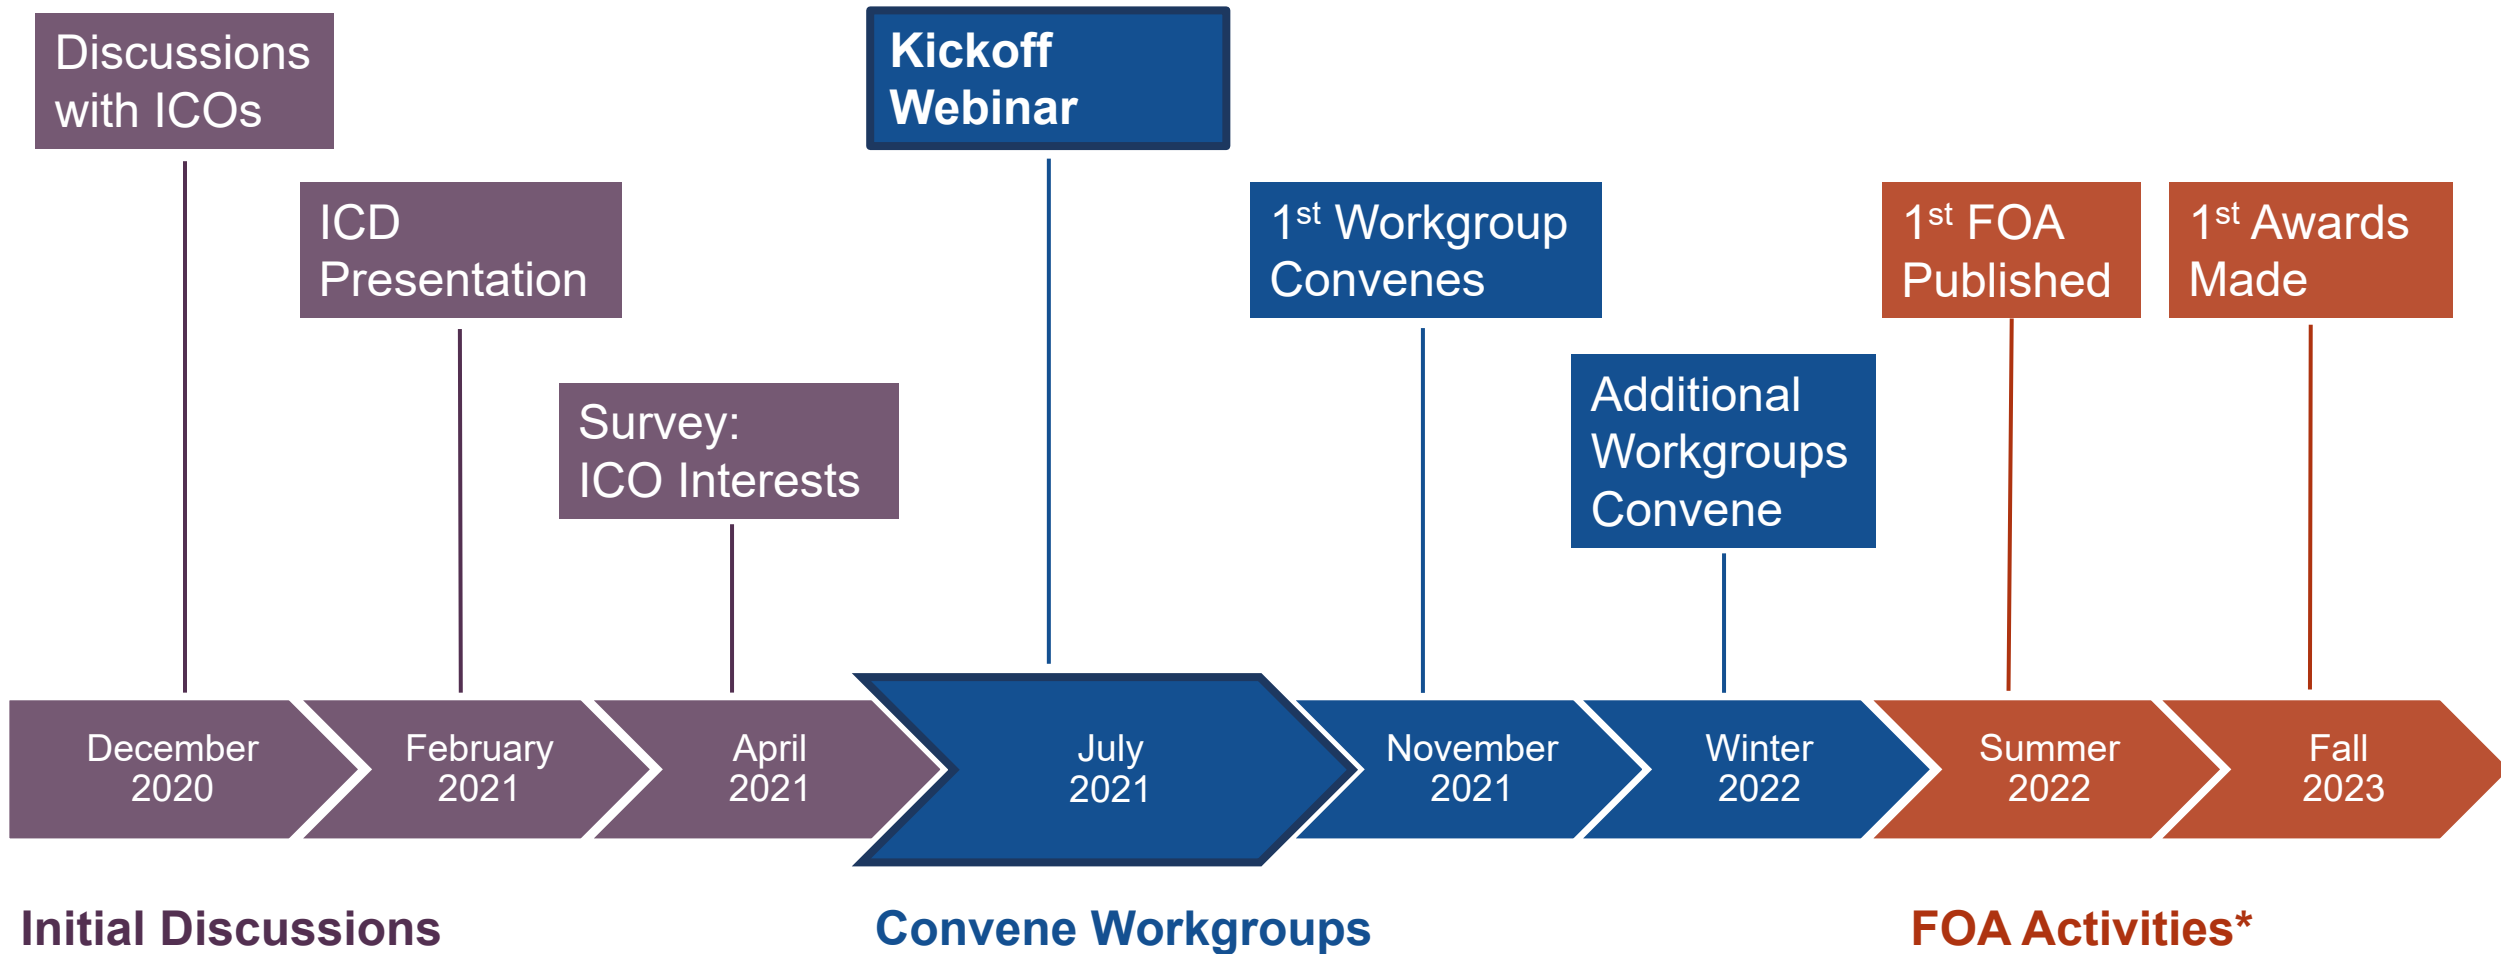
Discussions with ICOs

Kickoff Webinar

ICD Presentation

$1^{st}$ Workgroup Convenes

$1^{st}$ FOA Published

$1^{st}$ Awards Made

Survey: ICO Interests

Additional Workgroups Convene

December 2020

February 2021

April 2021

July 2021

November 2021

Winter 2022

Summer 2022

Fall 2023

Initial Discussions

Convene Workgroups

FOA Activities*